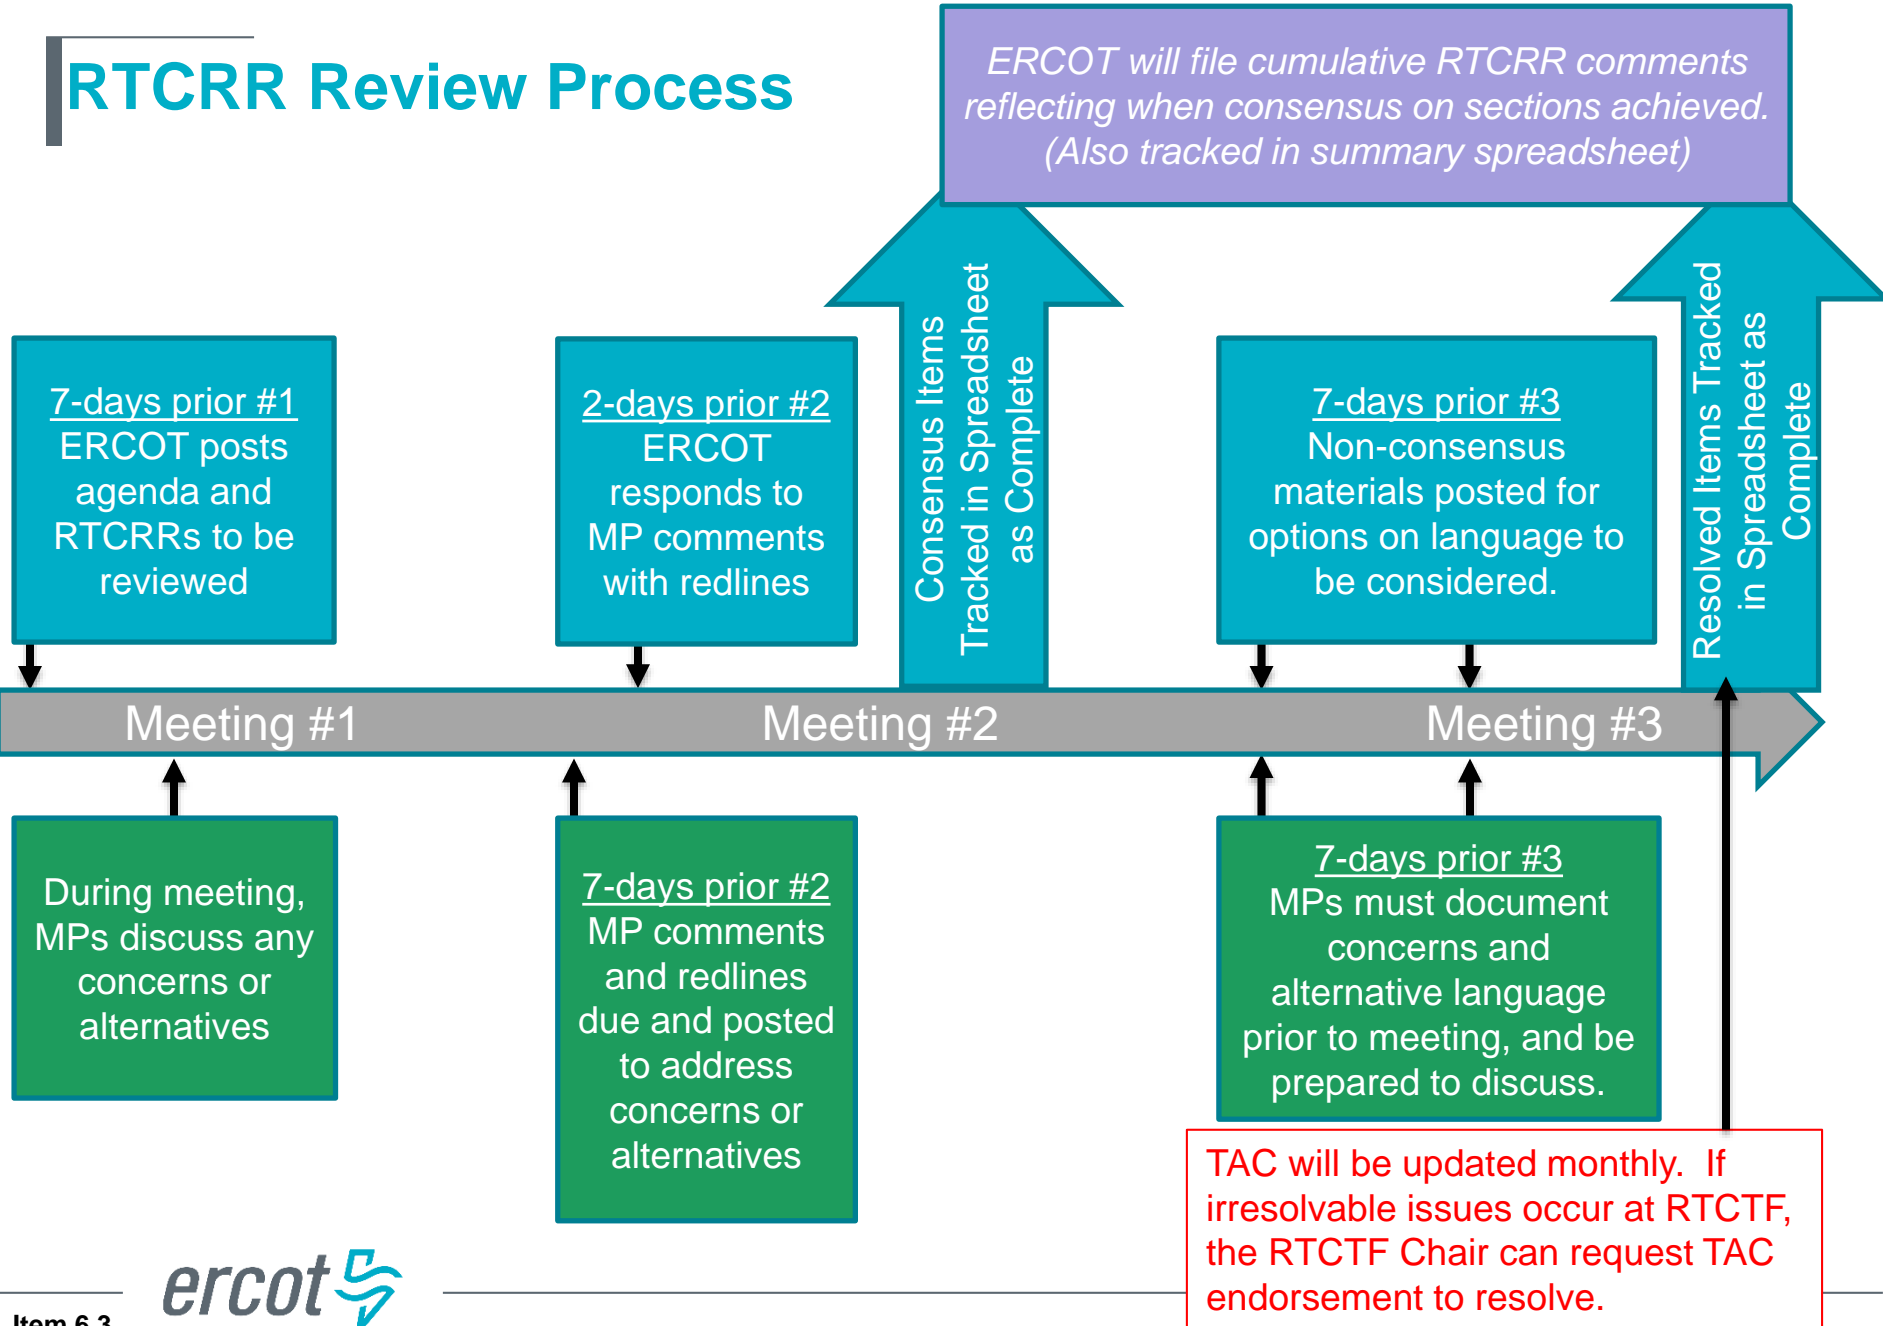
RTCRR Review Process

ERCOT will file cumulative RTCRR comments reflecting when consensus on sections achieved. (Also tracked in summary spreadsheet)

7-days prior #1
ERCOT posts agenda and RTCRRs to be reviewed

2-days prior #2
ERCOT responds to MP comments with redlines

Consensus Items Tracked in Spreadsheet as Complete

7-days prior #3
Non-consensus materials posted for options on language to be considered.

Resolved Items Tracked in Spreadsheet as Complete

Meeting #1

Meeting #2

Meeting #3

During meeting, MPs discuss any concerns or alternatives

7-days prior #2
MP comments and redlines due and posted to address concerns or alternatives

7-days prior #3
MPs must document concerns and alternative language prior to meeting, and be prepared to discuss.

TAC will be updated monthly. If irresolvable issues occur at RTCTF, the RTCTF Chair can request TAC endorsement to resolve.

ercot

Item 6.3